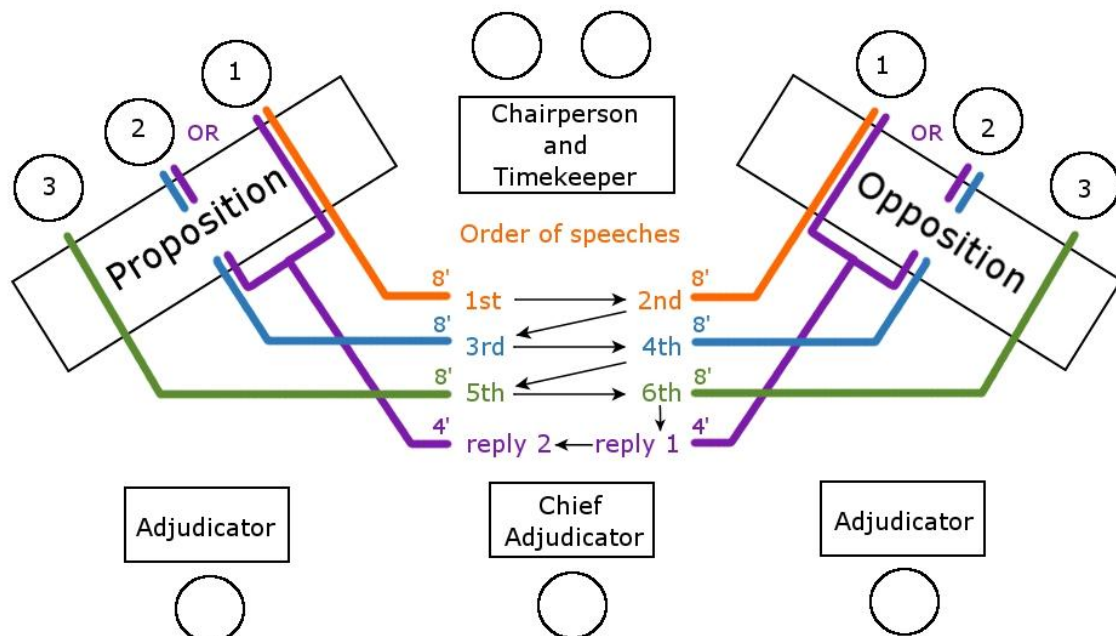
1

2 OR

3

Proposition

Chairperson and Timekeeper

Order of speeches

8' 1st → 2nd 8'

8' 3rd → 4th 8'

8' 5th → 6th 8'

4' reply 2 ← reply 1 4'

1

OR 2

3

Opposition

Adjudicator

Chief Adjudicator

Adjudicator